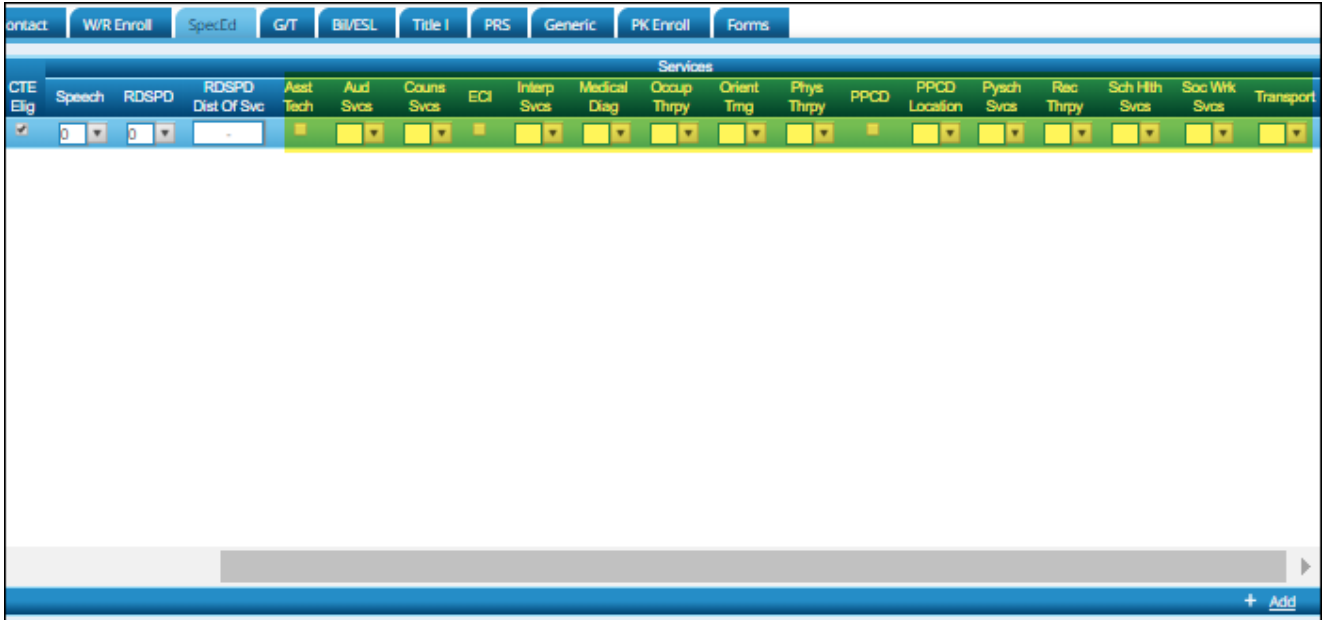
ontact | W/R Enroll | SpecEd | G/T | Bil/ESL | Title I | PRS | Generic | PK Enroll | Forms

Services

| CTE Elig | Speech | RDSPD | RDSPD Dist Of Svc | Asst Tech | Aud Svcs | Couns Svcs | ECI | Interp Svcs | Medical Diag | Occup Thrpy | Orient Trng | Phys Thrpy | PPCD | PPCD Location | Pysch Svcs | Rec Thrpy | Sch Hlth Svcs | Soc Wrk Svcs | Transport |
|---|---|---|---|---|---|---|---|---|---|---|---|---|---|---|---|---|---|---|---|
| ✔ | 0 | 0 | - | | | | | | | | | | | | | | | | |

+ Add